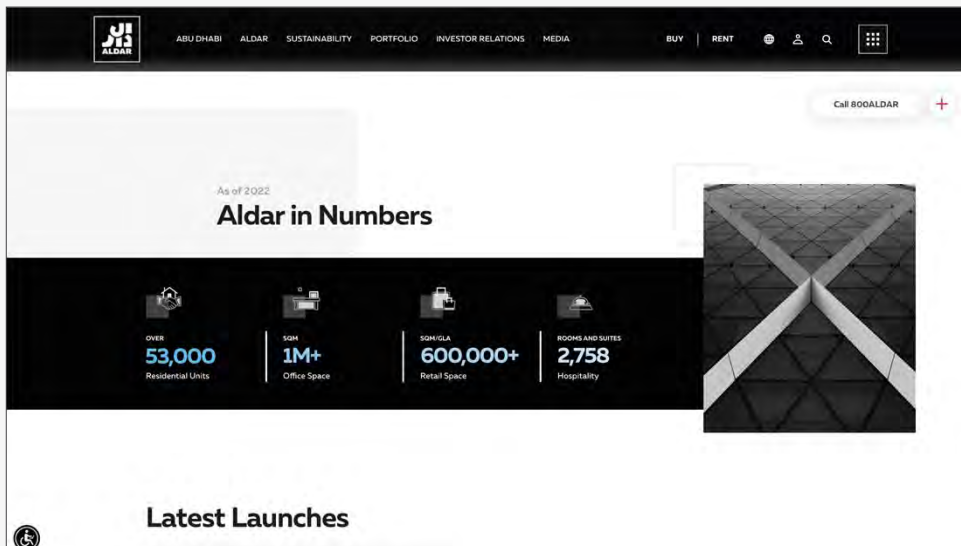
ALDAR

ABU DHABI ALDAR SUSTAINABILITY PORTFOLIO INVESTOR RELATIONS MEDIA

BUY RENT

Call 800ALDAR

As of 2022

Aldar in Numbers

OVER
53,000
Residential Units

SQM
1M+
Office Space

SQM/GLA
600,000+
Retail Space

ROOMS AND SUITES
2,758
Hospitality

Latest Launches